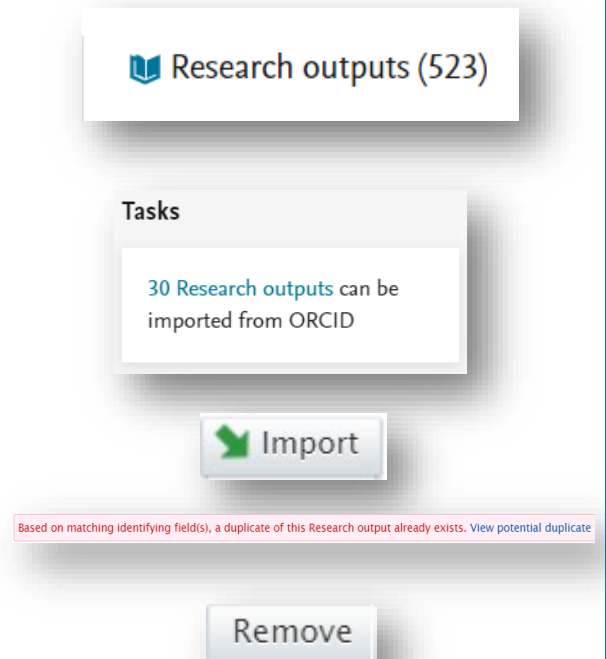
Research outputs (523)

Tasks

30 Research outputs can be imported from ORCID

Import

Based on matching identifying field(s), a duplicate of this Research output already exists. View potential duplicate

Remove